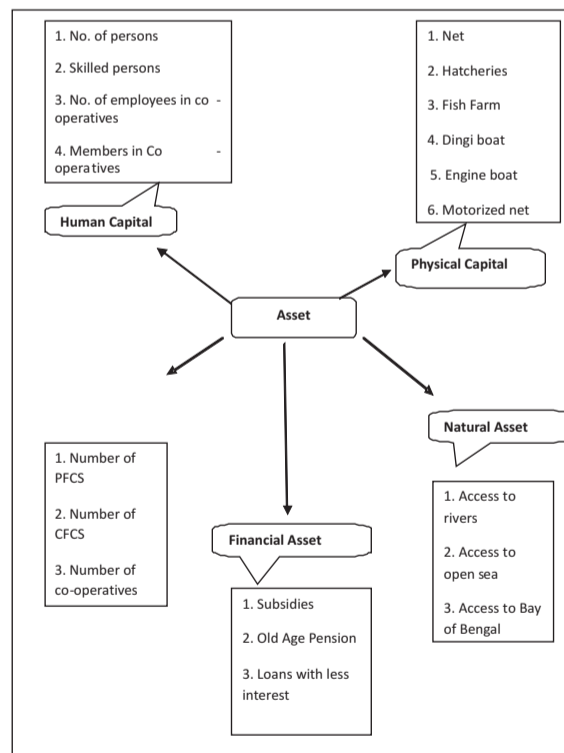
1. No. of persons

2. Skilled persons

3. No. of employees in co - operatives

4. Members in Co - operatives

Human Capital

1. Net

2. Hatcheries

3. Fish Farm

4. Dingi boat

5. Engine boat

6. Motorized net

Physical Capital

Asset

Natural Asset

1. Number of PFCS

2. Number of CFCS

3. Number of co-operatives

Financial Asset

1. Subsidies

2. Old Age Pension

3. Loans with less interest

1. Access to rivers

2. Access to open sea

3. Access to Bay of Bengal